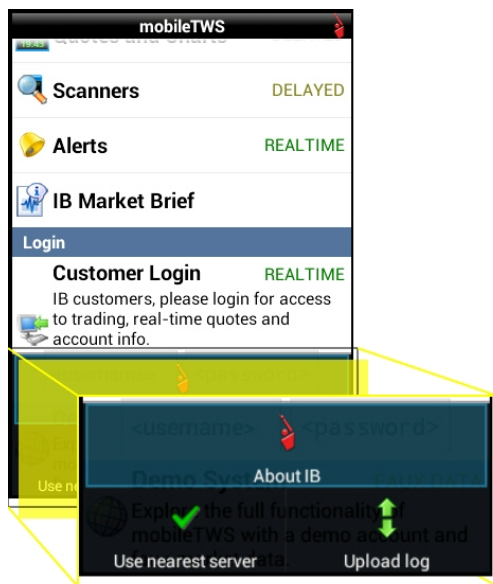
mobileTWS

Quotes and Charts

Scanners DELAYED

Alerts REALTIME

IB Market Brief

Login

Customer Login REALTIME

IB customers, please login for access to trading, real-time quotes and account info.

<username> <password>

About IB

Demo System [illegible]

Explore the full functionality of mobileTWS with a demo account and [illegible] data.

Use nearest server

Upload log

Use ne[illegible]